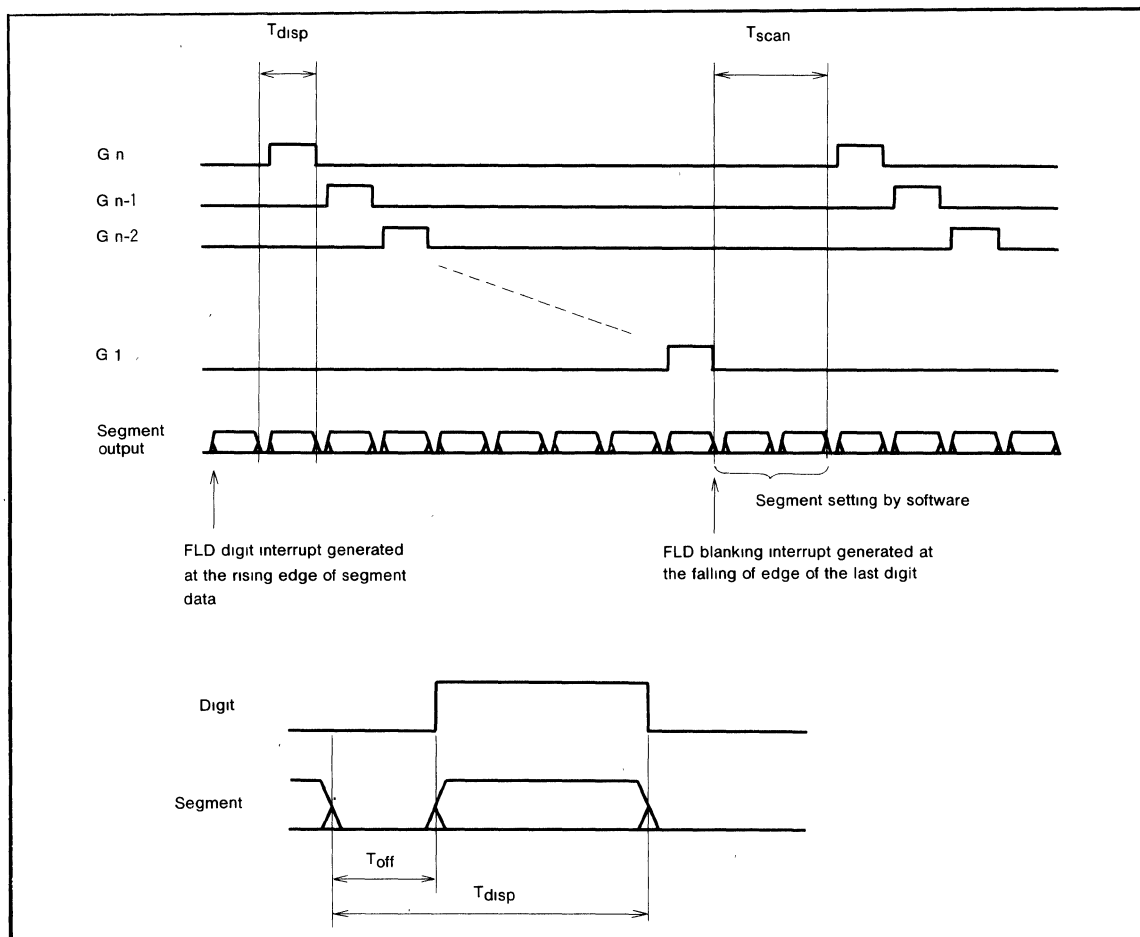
$T_{disp}$

$T_{scan}$

G n

G n-1

G n-2

G 1

Segment output

Segment setting by software

FLD digit interrupt generated at the rising edge of segment data

FLD blanking interrupt generated at the falling of edge of the last digit

Digit

Segment

$T_{off}$

$T_{disp}$